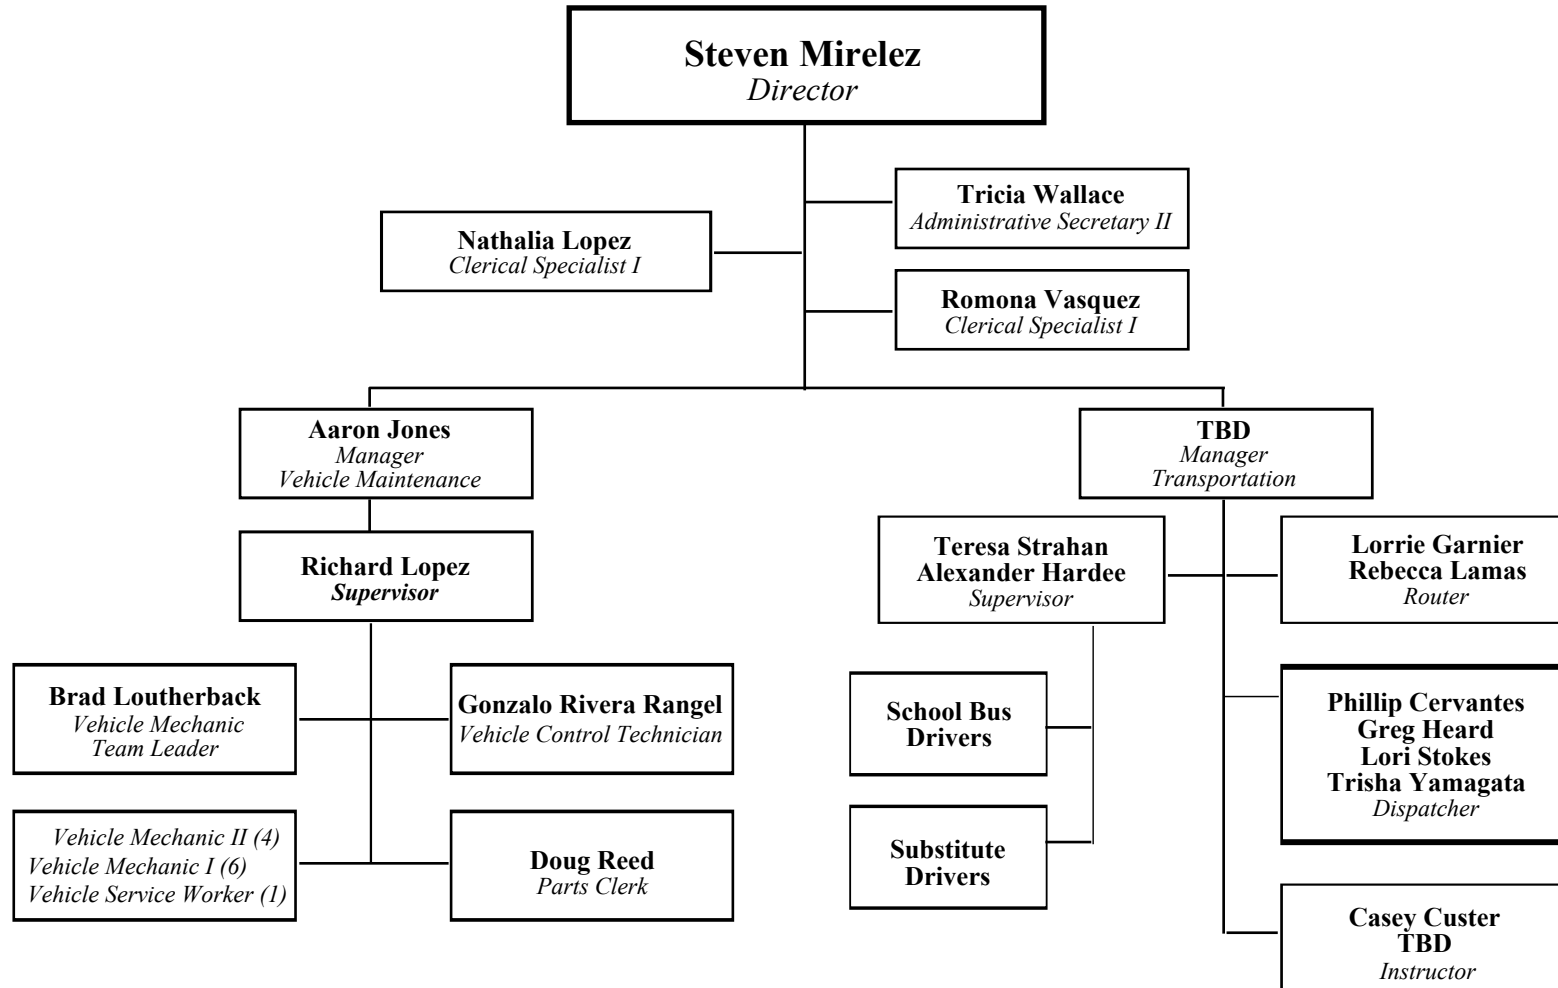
Steven Mirelez
Director

Tricia Wallace
Administrative Secretary II

Nathalia Lopez
Clerical Specialist I

Romona Vasquez
Clerical Specialist I

Aaron Jones
Manager
Vehicle Maintenance

TBD
Manager
Transportation

Richard Lopez
Supervisor

Teresa Strahan
Alexander Hardee
Supervisor

Lorrie Garnier
Rebecca Lamas
Router

Brad Loutherback
Vehicle Mechanic
Team Leader

Gonzalo Rivera Rangel
Vehicle Control Technician

School Bus
Drivers

Phillip Cervantes
Greg Heard
Lori Stokes
Trisha Yamagata
Dispatcher

Vehicle Mechanic II (4)
Vehicle Mechanic I (6)
Vehicle Service Worker (1)

Doug Reed
Parts Clerk

Substitute
Drivers

Casey Custer
TBD
Instructor